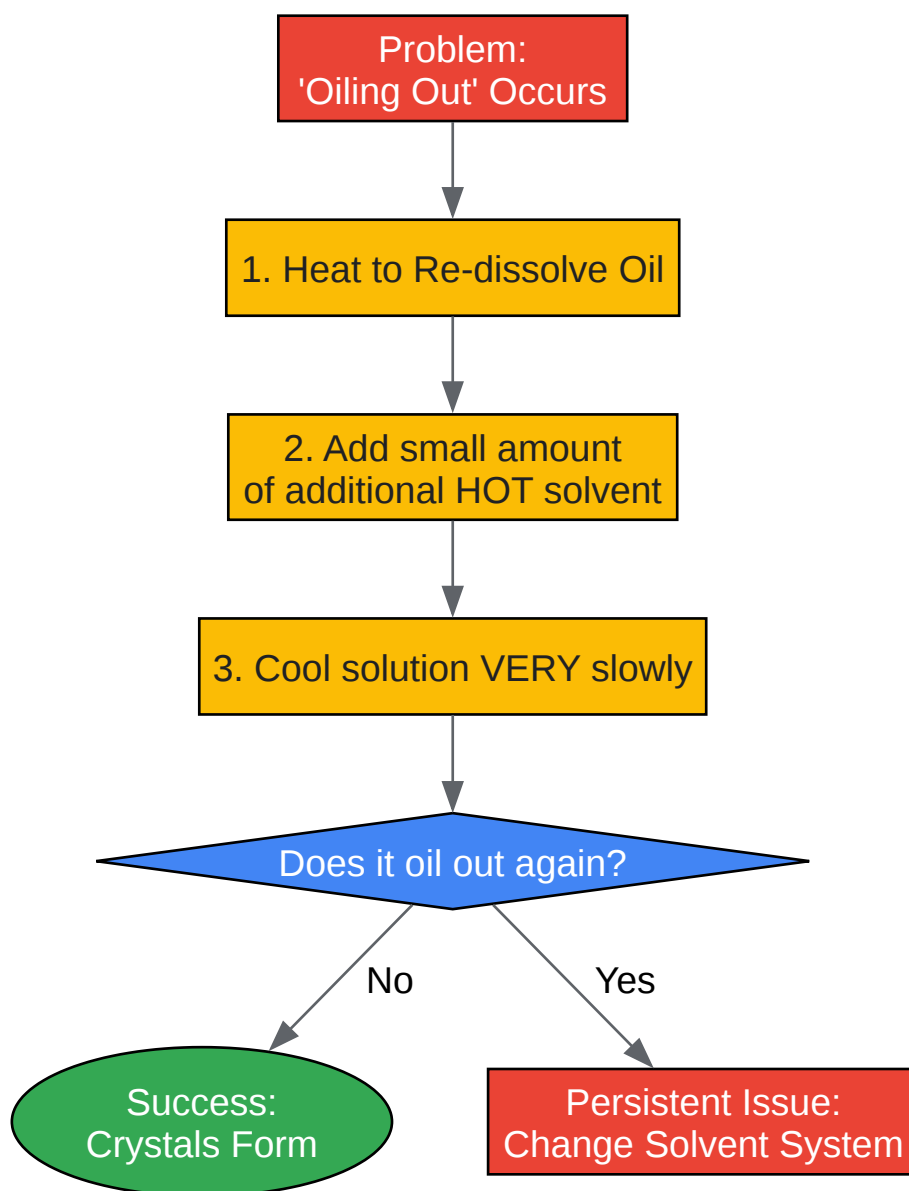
Problem:
'Oiling Out' Occurs

1. Heat to Re-dissolve Oil

2. Add small amount of additional HOT solvent

3. Cool solution VERY slowly

Does it oil out again?

No

Yes

Success:
Crystals Form

Persistent Issue:
Change Solvent System